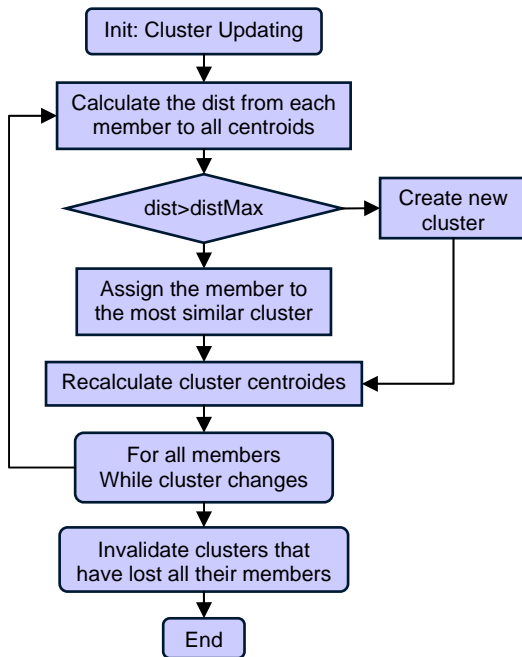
Init: Cluster Updating

Calculate the dist from each member to all centroids

dist>distMax

Create new cluster

Assign the member to the most similar cluster

Recalculate cluster centroides

For all members
While cluster changes

Invalidate clusters that have lost all their members

End